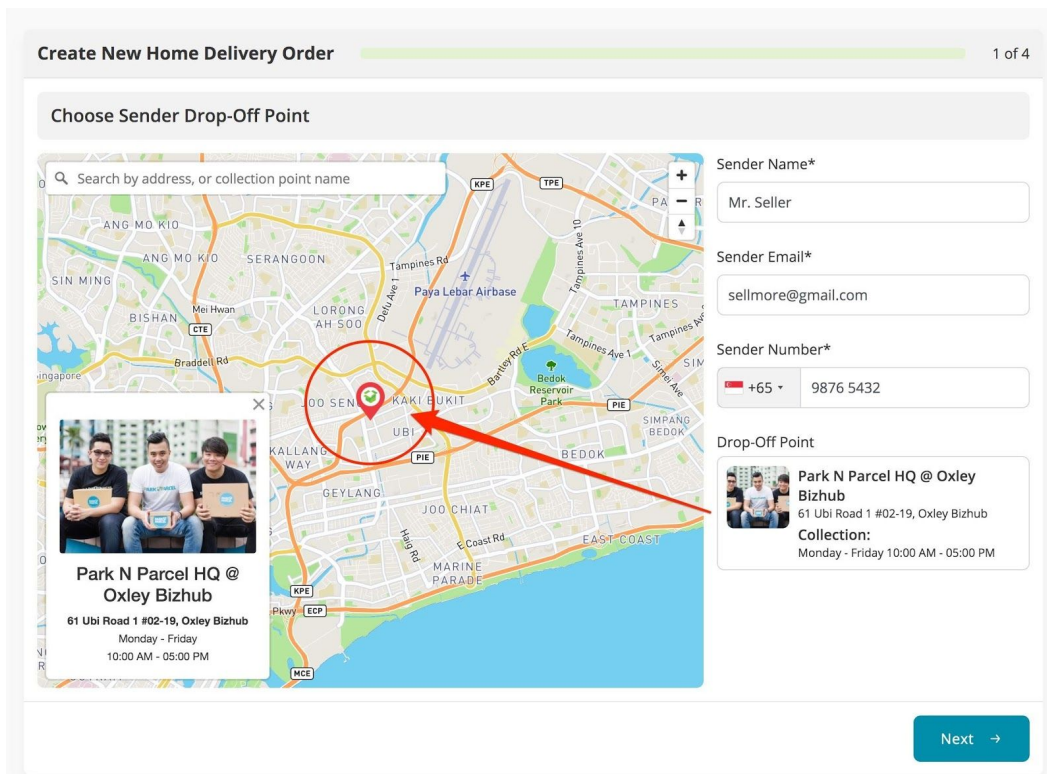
Create New Home Delivery Order

1 of 4

Choose Sender Drop-Off Point

Search by address, or collection point name

+
−

KPE TPE ANG MO KIO ANG MO KIO SERANGOON SIN MING Tampines Rd Paya Lebar Airbase Tampines Ave 10 TAMPINES Mei Hwan BISHAN CTE LORONG AH SOO Defu Ave 1 Tampines Ave 1 Tampines Braddell Rd Bartley Rd E Bedok Reservoir Park Simei Ave ingapore JOO SENG KAKI BUKIT UBI PIE SIMPANG BEDOK KALLANG WAY PIE BEDOK GEYLANG JOO CHIAT Haig Rd E Coast Rd EAST COAST MARINE PARADE KPE Pkwy ECP MCE

Park N Parcel HQ @ Oxley Bizhub

61 Ubi Road 1 #02-19, Oxley Bizhub

Monday - Friday

10:00 AM - 05:00 PM

Sender Name*

Mr. Seller

Sender Email*

sellmore@gmail.com

Sender Number*

+65

9876 5432

Drop-Off Point

Park N Parcel HQ @ Oxley Bizhub

61 Ubi Road 1 #02-19, Oxley Bizhub

Collection:

Monday - Friday 10:00 AM - 05:00 PM

Next →